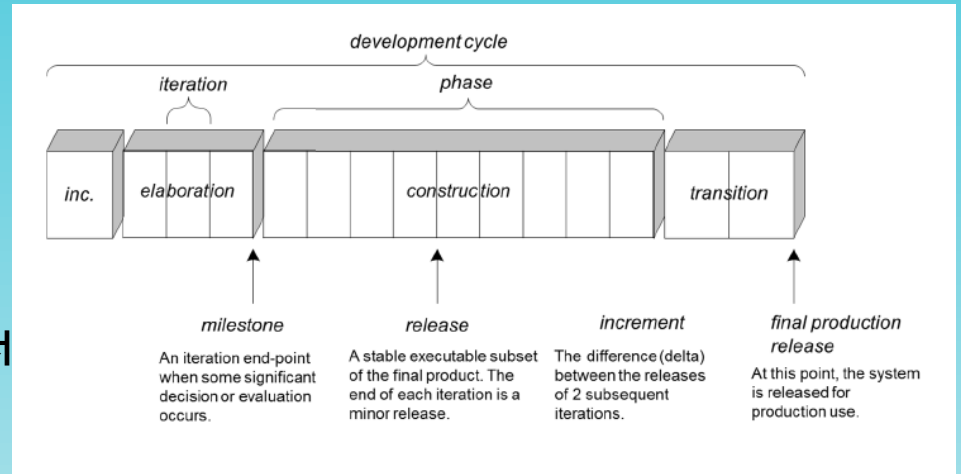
development cycle

iteration

phase

inc.

elaboration

construction

transition

milestone

An iteration end-point when some significant decision or evaluation occurs.

release

A stable executable subset of the final product. The end of each iteration is a minor release.

increment

The difference (delta) between the releases of 2 subsequent iterations.

final production release

At this point, the system is released for production use.